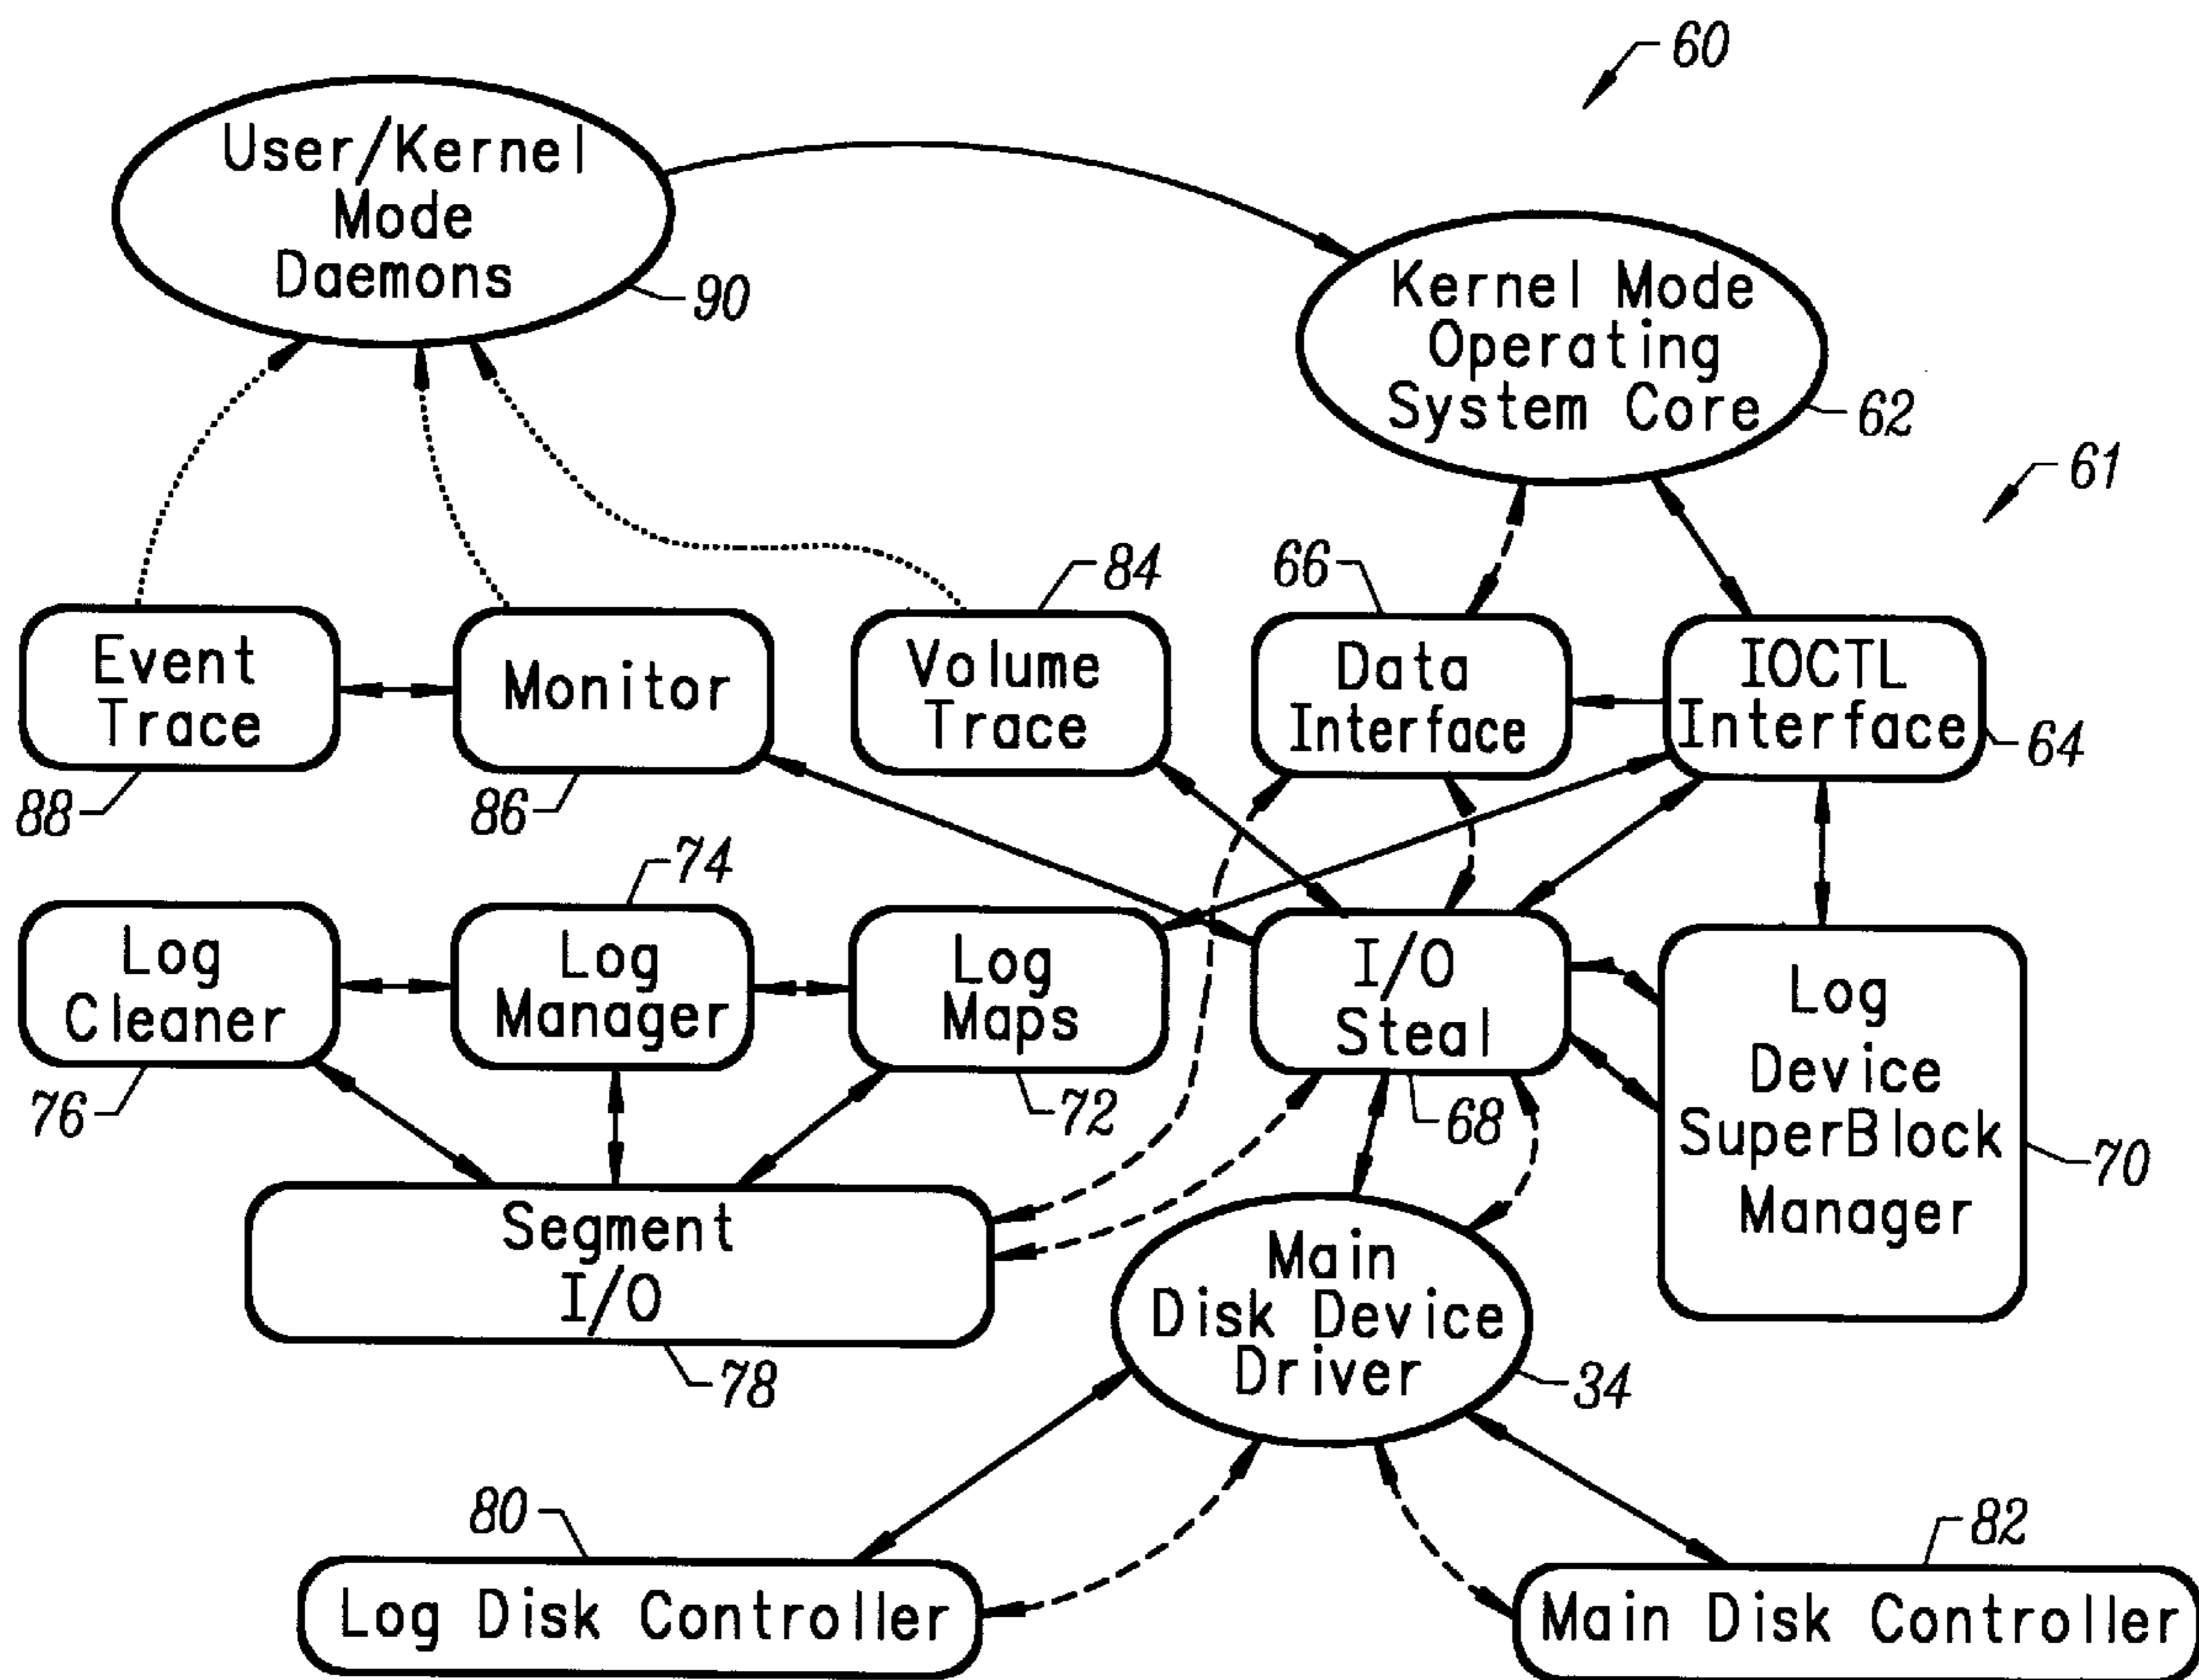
60

User/Kernel Mode Daemons
90

Kernel Mode Operating System Core
62

61

84
66

Event Trace
Monitor
Volume Trace
Data Interface
IOCTL Interface
64

88
86

74

Log Cleaner
Log Manager
Log Maps
I/O Steal
Log Device SuperBlock Manager

76
72
68
70

Segment I/O
Main Disk Device Driver
78
34

80
82

Log Disk Controller
Main Disk Controller